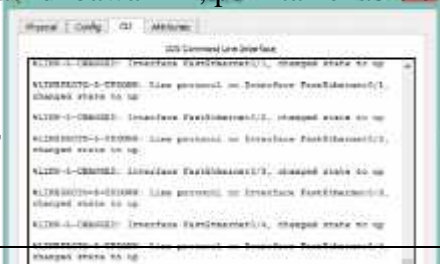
Physical | Config | CLI | Attributes

IOS Command Line Interface

%LINK-5-CHANGED: Interface FastEthernet0/1, changed state to up

%LINEPROTO-5-UPDOWN: Line protocol on Interface FastEthernet0/1, changed state to up

%LINK-5-CHANGED: Interface FastEthernet0/2, changed state to up

%LINEPROTO-5-UPDOWN: Line protocol on Interface FastEthernet0/2, changed state to up

%LINK-5-CHANGED: Interface FastEthernet0/3, changed state to up

%LINEPROTO-5-UPDOWN: Line protocol on Interface FastEthernet0/3, changed state to up

%LINK-5-CHANGED: Interface FastEthernet0/4, changed state to up

%LINEPROTO-5-UPDOWN: Line protocol on Interface FastEthernet0/4, changed state to up